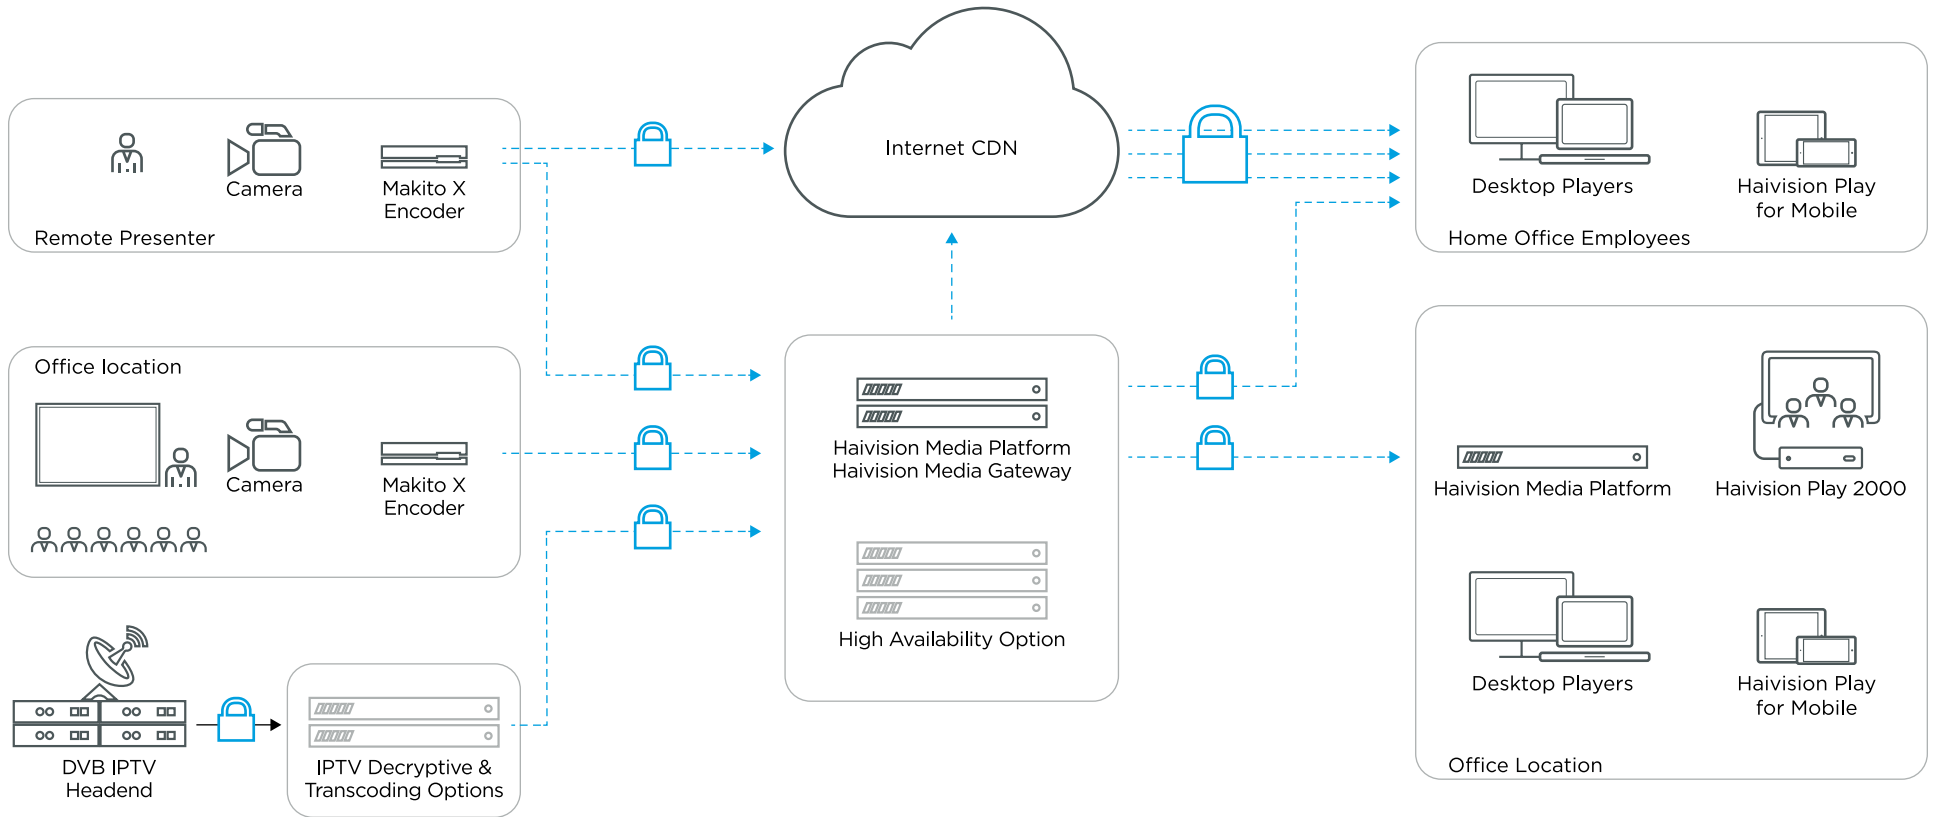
Camera

Makito X Encoder

Remote Presenter

Internet CDN

Desktop Players

Haivision Play for Mobile

Home Office Employees

Office location

Camera

Makito X Encoder

Haivision Media Platform
Haivision Media Gateway

High Availability Option

Haivision Media Platform

Haivision Play 2000

Desktop Players

Haivision Play for Mobile

Office Location

DVB IPTV Headend

IPTV Decryptive & Transcoding Options